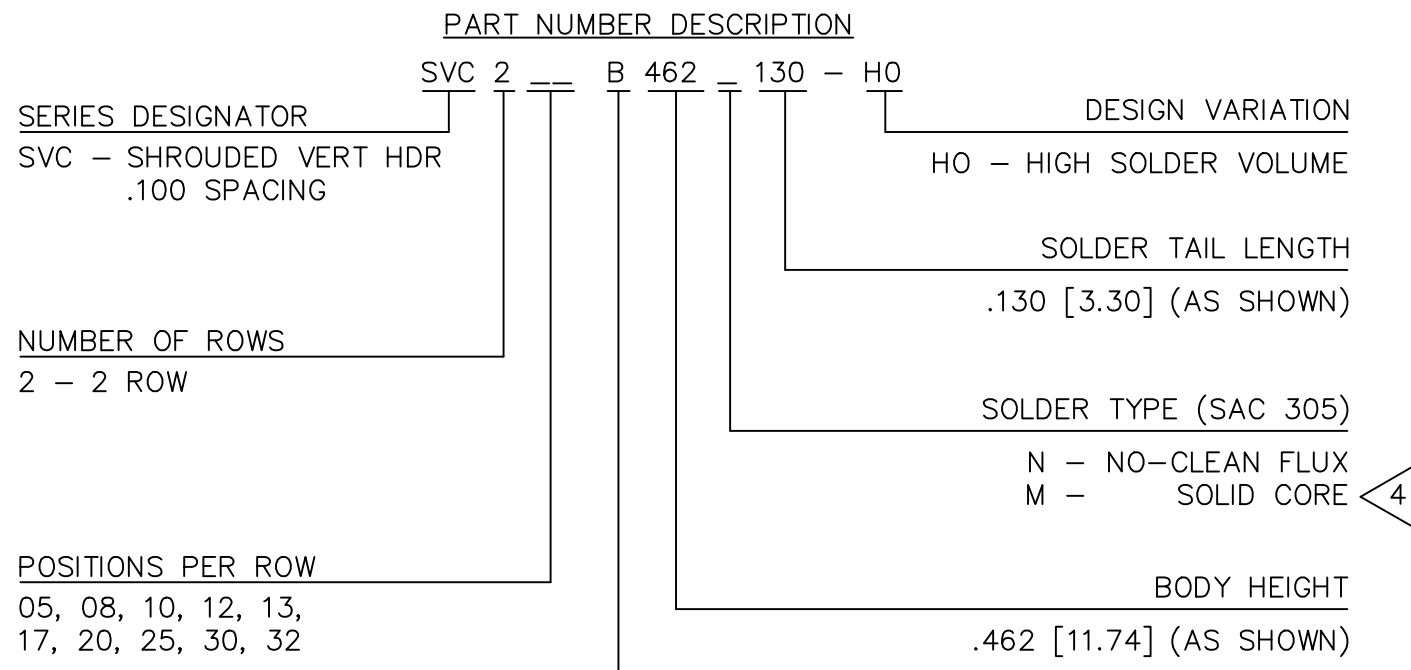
PART NUMBER DESCRIPTION

SVC 2 __ B 462 _ 130 – H0

SERIES DESIGNATOR

SVC – SHROUDED VERT HDR
.100 SPACING

DESIGN VARIATION

H0 – HIGH SOLDER VOLUME

SOLDER TAIL LENGTH

.130 [3.30] (AS SHOWN)

NUMBER OF ROWS

2 – 2 ROW

SOLDER TYPE (SAC 305)

N – NO–CLEAN FLUX
M – SOLID CORE

4

POSITIONS PER ROW

05, 08, 10, 12, 13,
17, 20, 25, 30, 32

BODY HEIGHT

.462 [11.74] (AS SHOWN)